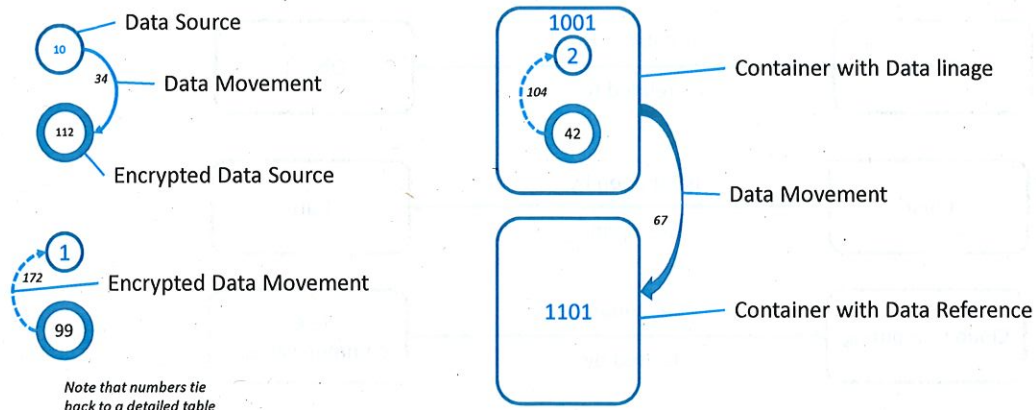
10
Data Source
34
Data Movement
112
Encrypted Data Source

1
172
Encrypted Data Movement
99

Note that numbers tie back to a detailed table

1001
2
104
42
Container with Data linage
Data Movement
67
1101
Container with Data Reference